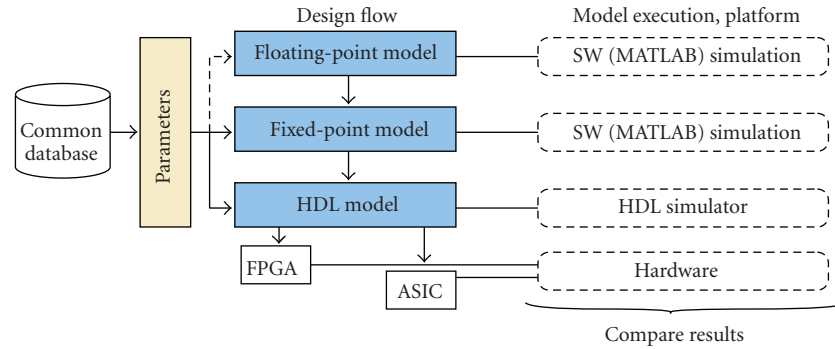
Design flow

Model execution, platform

Common database

Parameters

Floating-point model

SW (MATLAB) simulation

Fixed-point model

SW (MATLAB) simulation

HDL model

HDL simulator

FPGA

ASIC

Hardware

Compare results